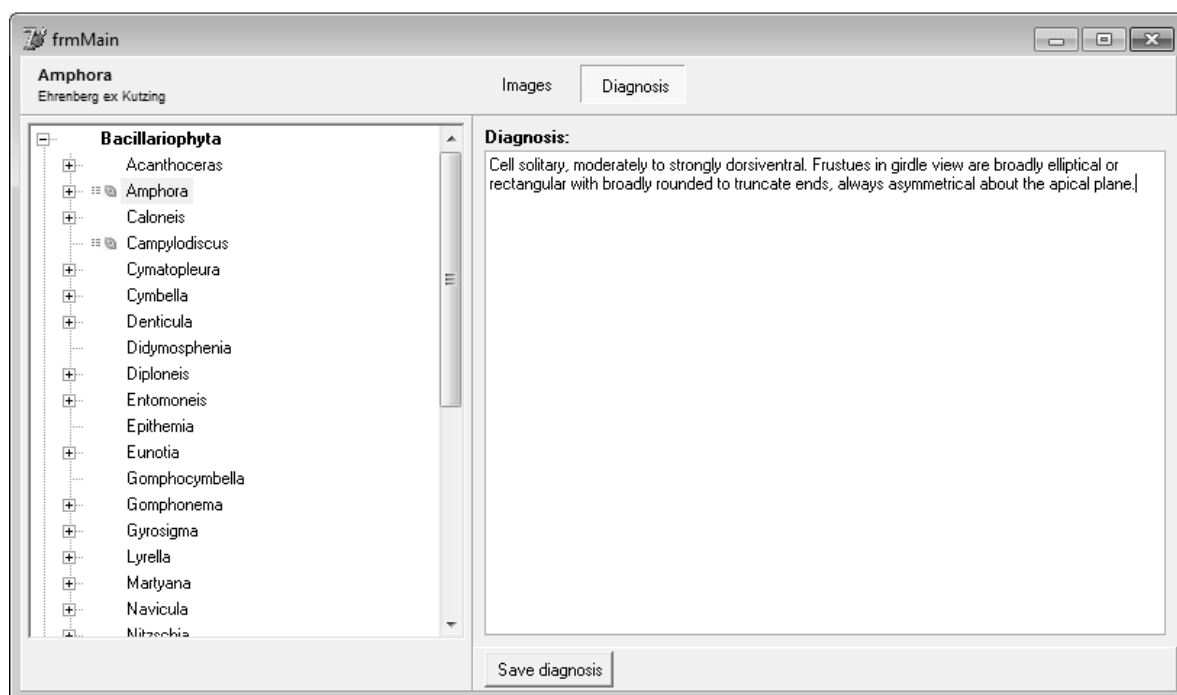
frmMain

Amphora
Ehrenberg ex Kutzing

Images
Diagnosis

Bacillariophyta
Acanthoceras
Amphora
Caloneis
Campylodiscus
Cymatopleura
Cymbella
Denticula
Didymosphenia
Diploneis
Entomoneis
Epithemia
Eunotia
Gomphocymbella
Gomphonema
Gyrosigma
Lyrella
Martyana
Navicula
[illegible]

Diagnosis:

Cell solitary, moderately to strongly dorsiventral. Frustues in girdle view are broadly elliptical or rectangular with broadly rounded to truncate ends, always asymmetrical about the apical plane.

Save diagnosis